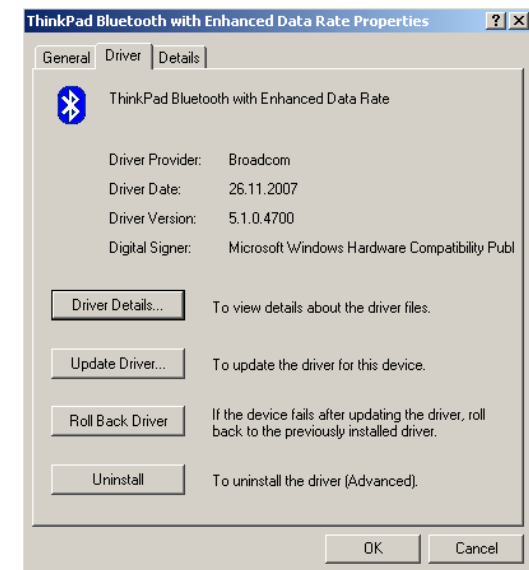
ThinkPad Bluetooth with Enhanced Data Rate Properties ? X

General Driver Details

ThinkPad Bluetooth with Enhanced Data Rate

| | |
|---|---|
| Driver Provider: | Broadcom |
| Driver Date: | 26.11.2007 |
| Driver Version: | 5.1.0.4700 |
| Digital Signer: | Microsoft Windows Hardware Compatibility Publ |

Driver Details... To view details about the driver files.

Update Driver... To update the driver for this device.

Roll Back Driver If the device fails after updating the driver, roll back to the previously installed driver.

Uninstall To uninstall the driver (Advanced).

OK Cancel